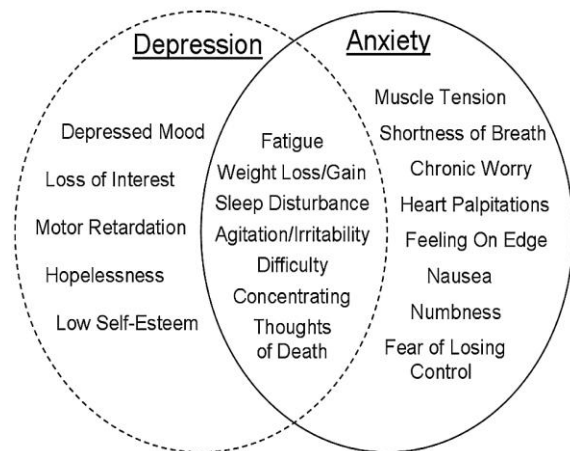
Depression

Anxiety

Depressed Mood

Loss of Interest

Motor Retardation

Hopelessness

Low Self-Esteem

Fatigue

Weight Loss/Gain

Sleep Disturbance

Agitation/Irritability

Difficulty Concentrating

Thoughts of Death

Muscle Tension

Shortness of Breath

Chronic Worry

Heart Palpitations

Feeling On Edge

Nausea

Numbness

Fear of Losing Control